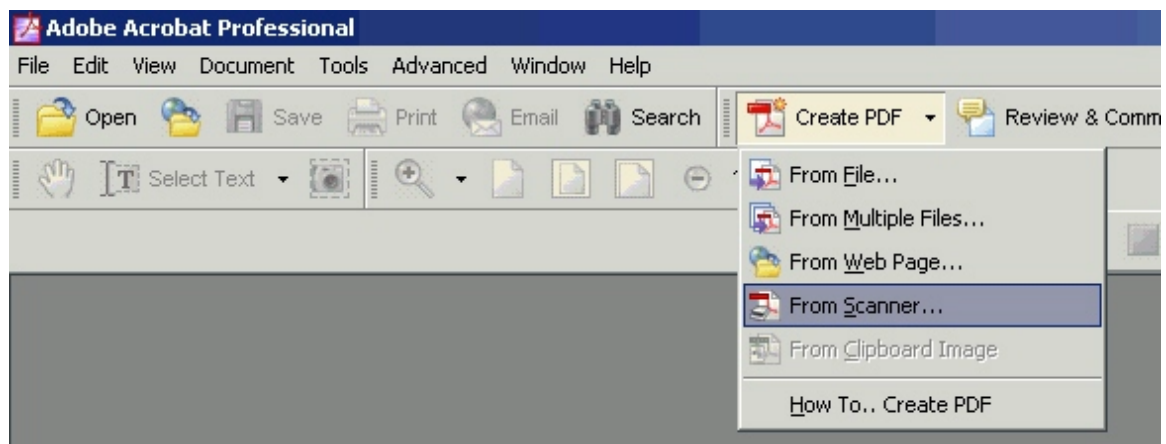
Adobe Acrobat Professional

File Edit View Document Tools Advanced Window Help

Open Save Print Email Search Create PDF Review & Comm

Select Text

From File...

From Multiple Files...

From Web Page...

From Scanner...

From Clipboard Image

How To.. Create PDF